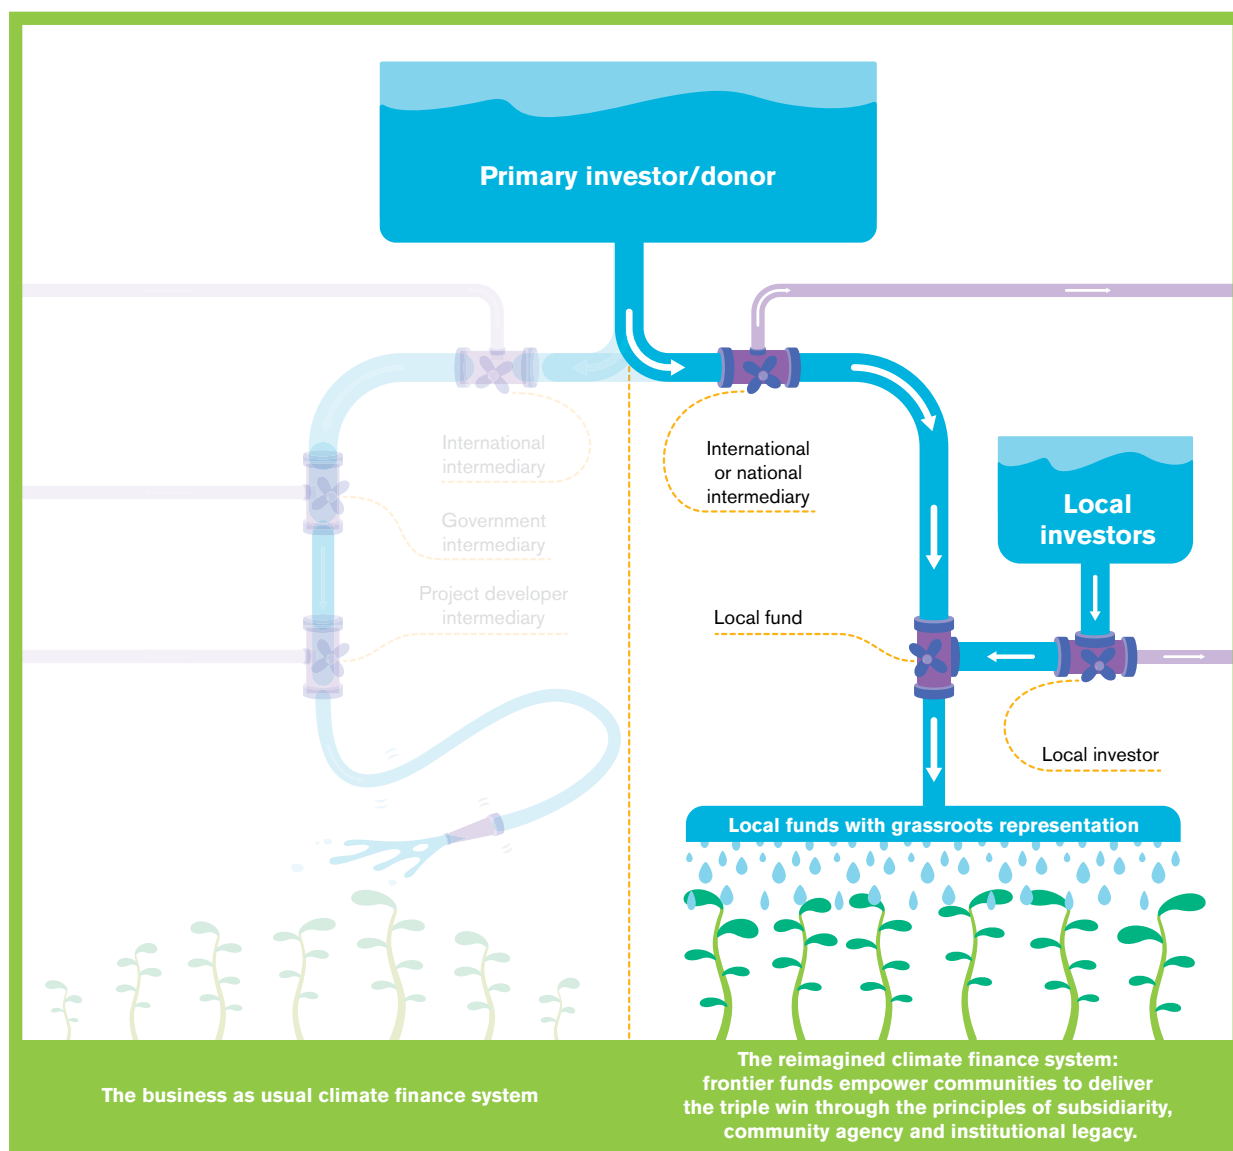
Primary investor/donor

International intermediary

Government intermediary

Project developer intermediary

International or national intermediary

Local investors

Local fund

Local investor

Local funds with grassroots representation

The business as usual climate finance system

The reimagined climate finance system: frontier funds empower communities to deliver the triple win through the principles of subsidiarity, community agency and institutional legacy.